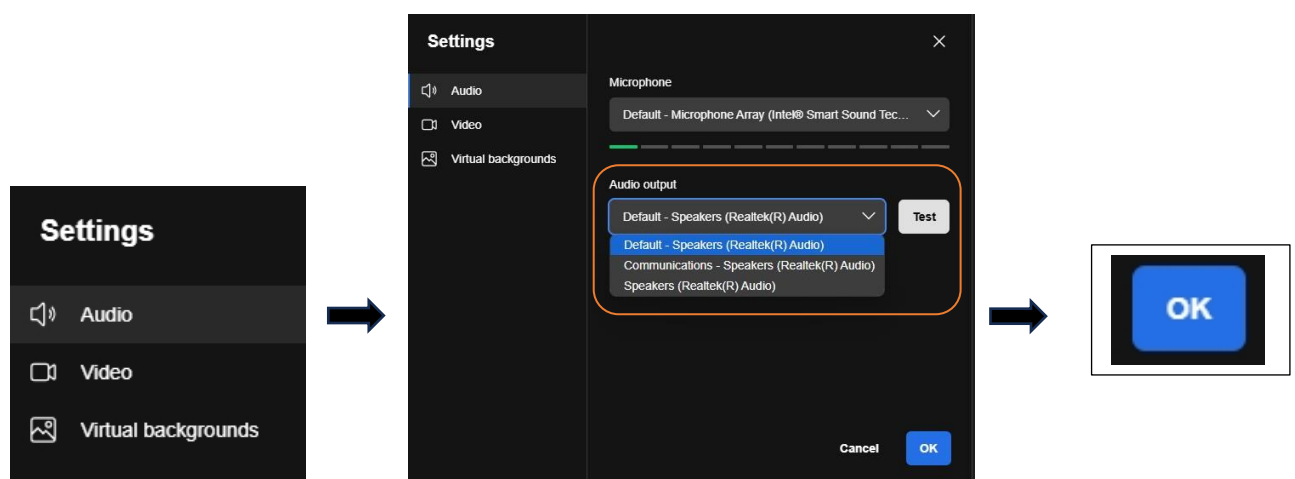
Settings

Audio

Video

Virtual backgrounds

Settings

Audio

Video

Virtual backgrounds

Microphone

Default - Microphone Array (Intel® Smart Sound Tec...

Audio output

Default - Speakers (Realtek(R) Audio)

Test

Default - Speakers (Realtek(R) Audio)

Communications - Speakers (Realtek(R) Audio)

Speakers (Realtek(R) Audio)

Cancel

OK

OK